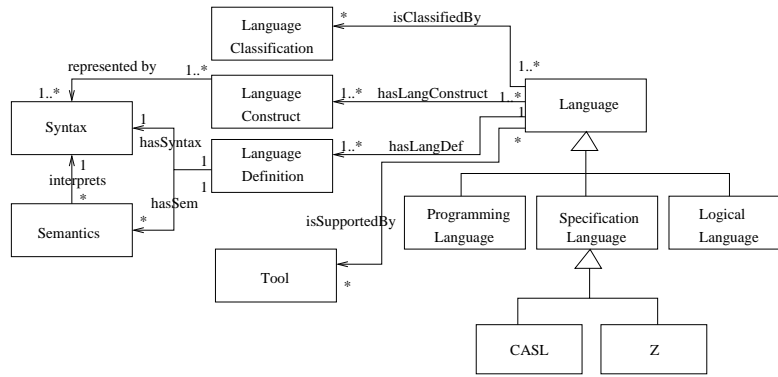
Language Classification
*
isClassifiedBy
1..*
represented by
1..*
1..*
Language Construct
1..*
hasLangConstruct
1..*
Language
1
Syntax
1
hasSyntax
1
Language Definition
1..*
hasLangDef
*
1
interprets
*
1
hasSem
*
Semantics
isSupportedBy
Programming Language
Specification Language
Logical Language
Tool
*
CASL
Z